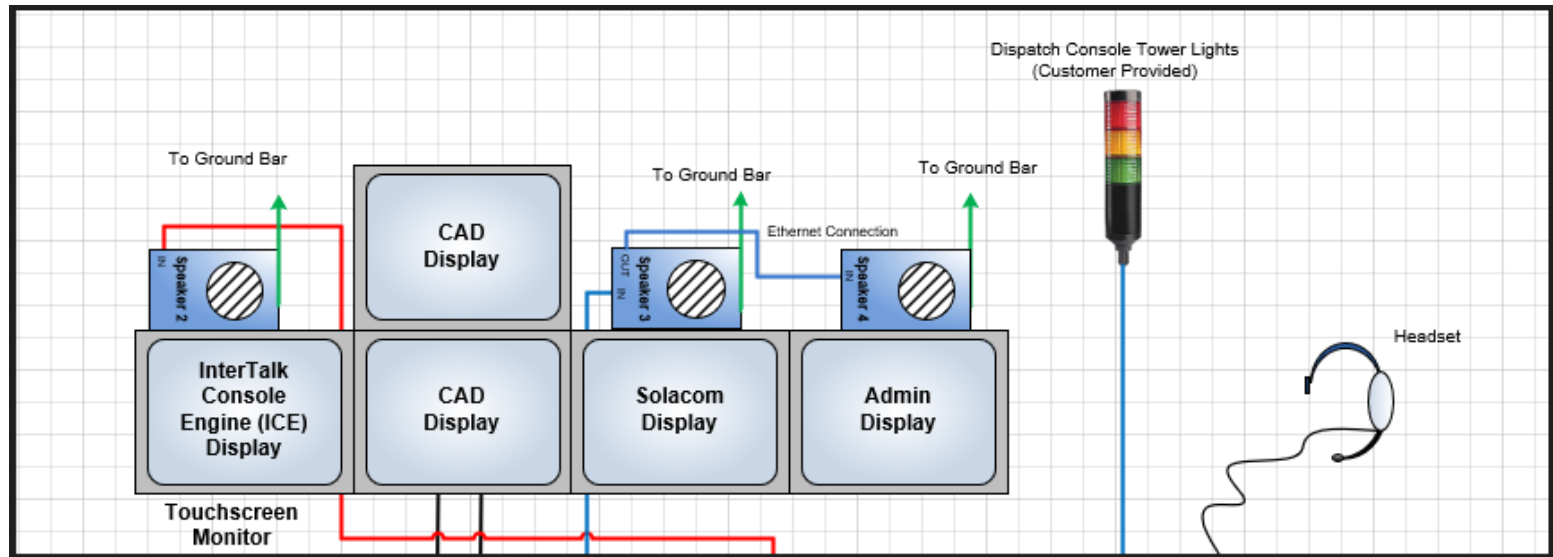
Dispatch Console Tower Lights
(Customer Provided)

To Ground Bar

To Ground Bar

To Ground Bar

Ethernet Connection

IN
Speaker 2

CAD
Display

OUT IN
Speaker 3

IN
Speaker 4

Headset

InterTalk
Console
Engine (ICE)
Display

CAD
Display

Solacom
Display

Admin
Display

Touchscreen
Monitor